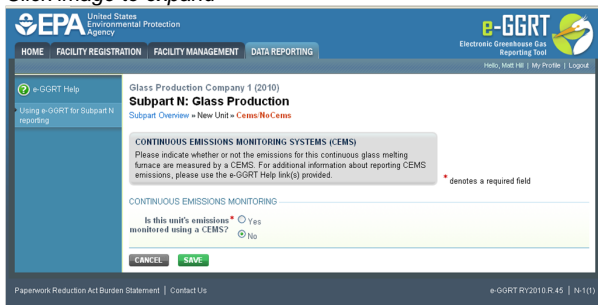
Click image to expand

EPA United States Environmental Protection Agency

e-GGRT Electronic Greenhouse Gas Reporting Tool

HOME FACILITY REGISTRATION FACILITY MANAGEMENT DATA REPORTING

Hello, Matt Hill | My Profile | Logout

e-GGRT Help

Using e-GGRT for Subpart N reporting

Glass Production Company 1 (2010)

Subpart N: Glass Production

Subpart Overview » New Unit » Cems/NoCems

CONTINUOUS EMISSIONS MONITORING SYSTEMS (CEMS)

Please indicate whether or not the emissions for this continuous glass melting furnace are measured by a CEMS. For additional information about reporting CEMS emissions, please use the e-GGRT Help link(s) provided.

* denotes a required field

CONTINUOUS EMISSIONS MONITORING

Is this unit's emissions* monitored using a CEMS?

Yes

No

CANCEL SAVE

Paperwork Reduction Act Burden Statement | Contact Us

e-GGRT RY2010.R.45 | N-1(1)